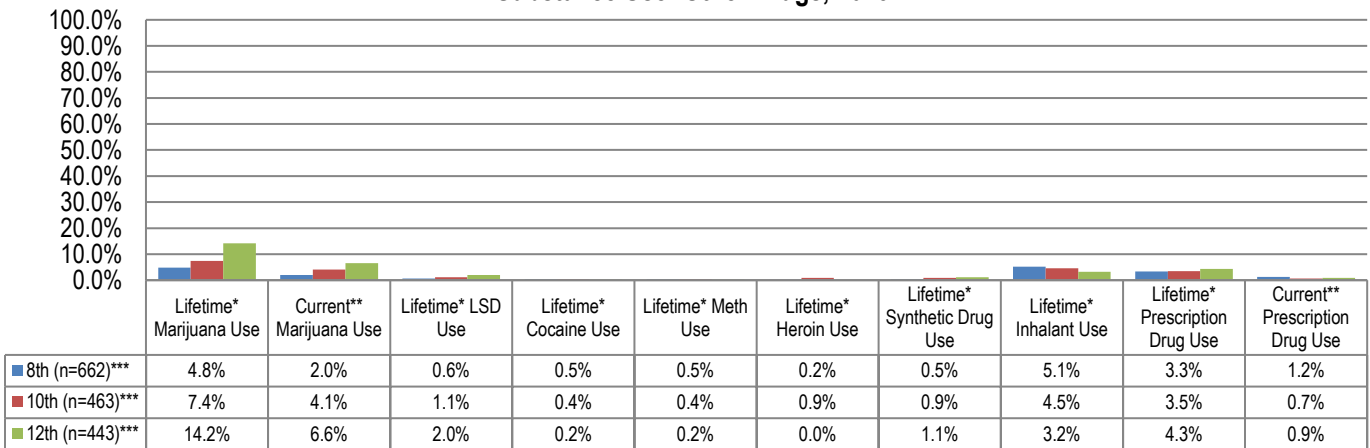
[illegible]

100.0%
90.0%
80.0%
70.0%
60.0%
50.0%
40.0%
30.0%
20.0%
10.0%
0.0%

| | Lifetime* Marijuana Use | Current** Marijuana Use | Lifetime* LSD Use | Lifetime* Cocaine Use | Lifetime* Meth Use | Lifetime* Heroin Use | Lifetime* Synthetic Drug Use | Lifetime* Inhalant Use | Lifetime* Prescription Drug Use | Current** Prescription Drug Use |
|---|---|---|---|---|---|---|---|---|---|---|
| 8th (n=662)*** | 4.8% | 2.0% | 0.6% | 0.5% | 0.5% | 0.2% | 0.5% | 5.1% | 3.3% | 1.2% |
| 10th (n=463)*** | 7.4% | 4.1% | 1.1% | 0.4% | 0.4% | 0.9% | 0.9% | 4.5% | 3.5% | 0.7% |
| 12th (n=443)*** | 14.2% | 6.6% | 2.0% | 0.2% | 0.2% | 0.0% | 1.1% | 3.2% | 4.3% | 0.9% |